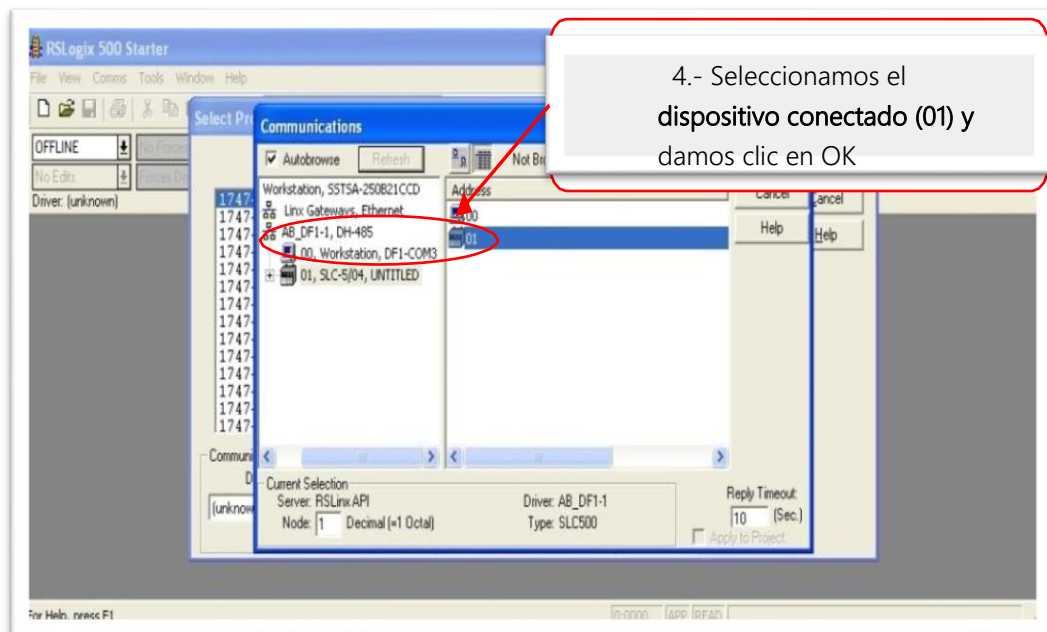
RSLogix 500 Starter

File View Comms Tools Window Help

OFFLINE
No Forces
No Edits
Forces Di
Driver: (unknown)

Select Pr

Communications

Autobrowse Refresh

Not Br

Workstation, SSTSA-250B21CCD
Linx Gateways, Ethernet
AB_DF1-1, DH-485
00, Workstation, DF1-COM3
01, SLC-5/04, UNTITLED

Address
00
01

Cancel
Help

Cancel
Help

1747
1747
1747
1747
1747
1747
1747
1747
1747
1747
1747
1747
1747
1747

Communi
D
(unknow

Current Selection
Server: RSLinx API
Node: 1 Decimal (=1 Octal)
Driver: AB_DF1-1
Type: SLC500

Reply Timeout:
10 (Sec.)
Apply to Project

For Help, press F1
0:0000 APP READ

4.- Seleccionamos el dispositivo conectado (01) y damos clic en OK